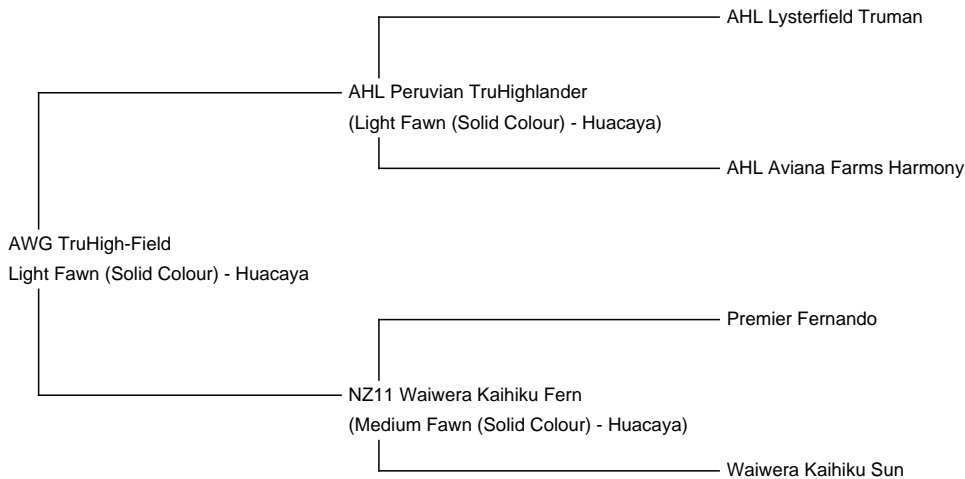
AHL Lysterfield Truman

AHL Peruvian TruHighlander
(Light Fawn (Solid Colour) - Huacaya)

AHL Aviana Farms Harmony

AWG TruHigh-Field
Light Fawn (Solid Colour) - Huacaya

Premier Fernando

NZ11 Waiwera Kaihiku Fern
(Medium Fawn (Solid Colour) - Huacaya)

Waiwera Kaihiku Sun